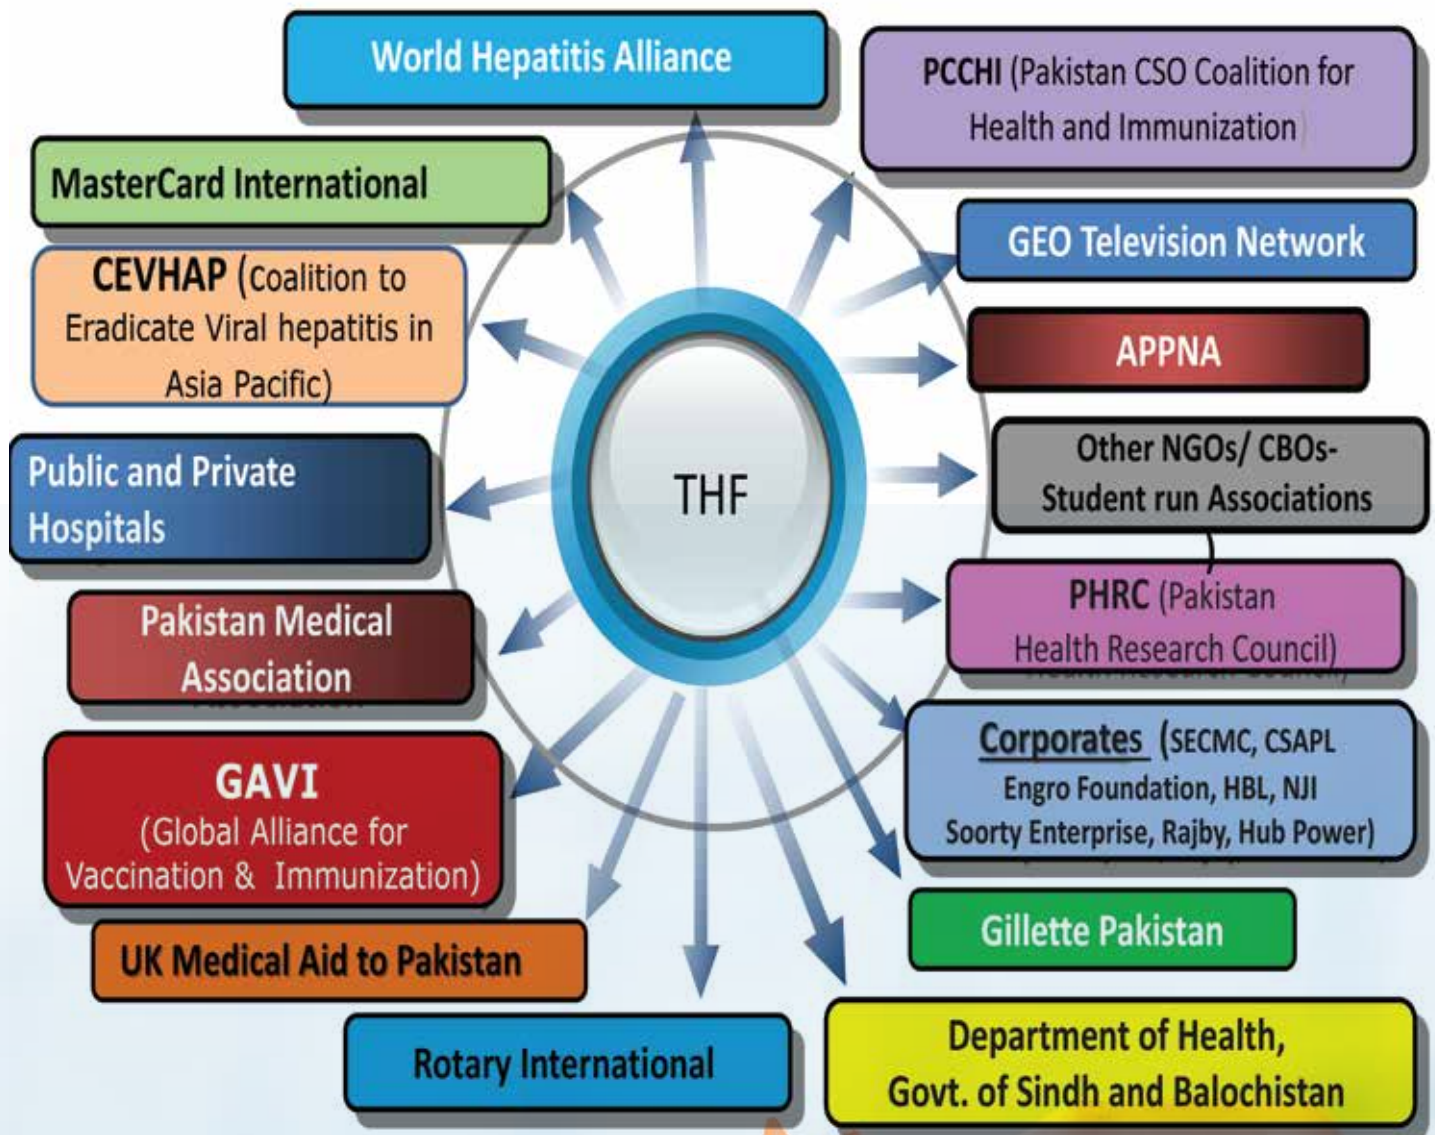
World Hepatitis Alliance

PCCHI (Pakistan CSO Coalition for Health and Immunization)

MasterCard International

GEO Television Network

CEVHAP (Coalition to Eradicate Viral hepatitis in Asia Pacific)

APPNA

THF

Public and Private Hospitals

Other NGOs/ CBOs- Student run Associations

PHRC (Pakistan Health Research Council)

Pakistan Medical Association

Corporates (SECMC, CSAPL Engro Foundation, HBL, NJI Soorty Enterprise, Rajby, Hub Power)

GAVI (Global Alliance for Vaccination & Immunization)

Gillette Pakistan

UK Medical Aid to Pakistan

Rotary International

Department of Health, Govt. of Sindh and Balochistan